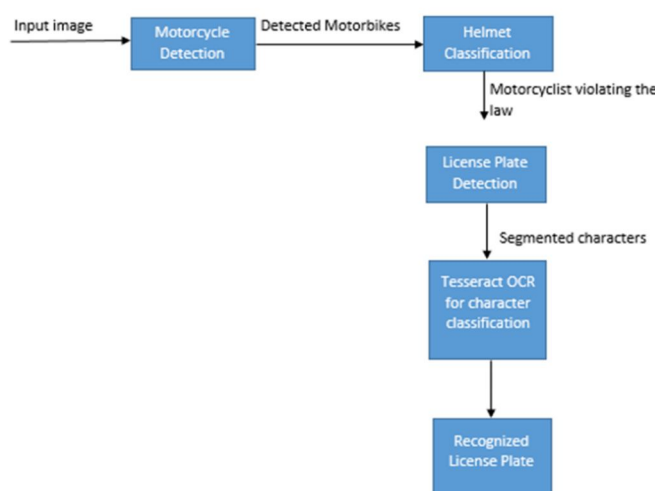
Input image

Motorcycle Detection

Detected Motorbikes

Helmet Classification

Motorcyclist violating the law

License Plate Detection

Segmented characters

Tesseract OCR for character classification

Recognized License Plate